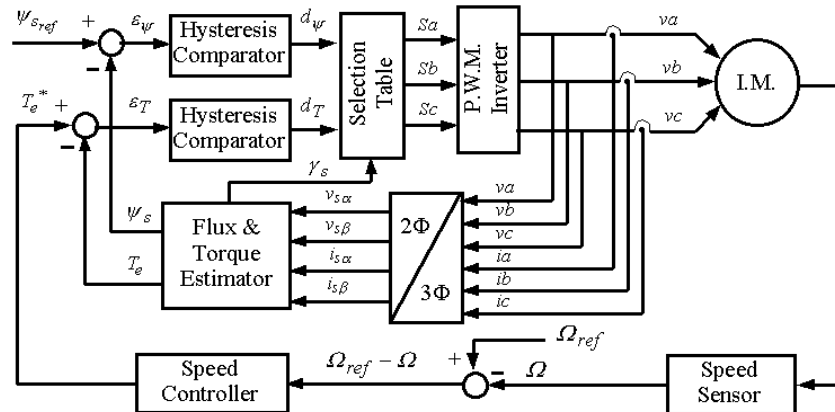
$\psi_{s_{ref}}$ + $\varepsilon_\psi$ Hysteresis Comparator $d_\psi$
−
$T_e^*$ + $\varepsilon_T$ Hysteresis Comparator $d_T$
−
Selection Table
$Sa$
$Sb$
$Sc$
P.W.M. Inverter
$va$
$vb$
$vc$
I.M.
$\gamma_s$
$\psi_s$
$T_e$
Flux & Torque Estimator
$v_{s\alpha}$
$v_{s\beta}$
$i_{s\alpha}$
$i_{s\beta}$
2Φ
3Φ
$va$
$vb$
$vc$
$ia$
$ib$
$ic$
$\Omega_{ref}$
+
$\Omega_{ref} - \Omega$
−
$\Omega$
Speed Controller
Speed Sensor